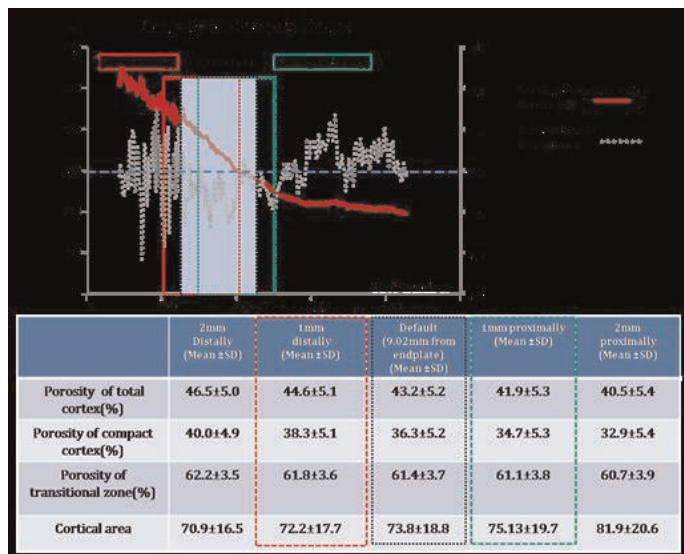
|  | 2mm Distally (Mean ±SD) | 1mm distally (Mean ±SD) | Default (9.02mm from endplate) (Mean ±SD) | 1mm proximally (Mean ±SD) | 2mm proximally (Mean ±SD) |
|---|---|---|---|---|---|
| Porosity of total cortex(%) | 46.5±5.0 | 44.6±5.1 | 43.2±5.2 | 41.9±5.3 | 40.5±5.4 |
| Porosity of compact cortex(%) | 40.0±4.9 | 38.3±5.1 | 36.3±5.2 | 34.7±5.3 | 32.9±5.4 |
| Porosity of transitional zone(%) | 62.2±3.5 | 61.8±3.6 | 61.4±3.7 | 61.1±3.8 | 60.7±3.9 |
| Cortical area | 70.9±16.5 | 72.2±17.7 | 73.8±18.8 | 75.13±19.7 | 81.9±20.6 |